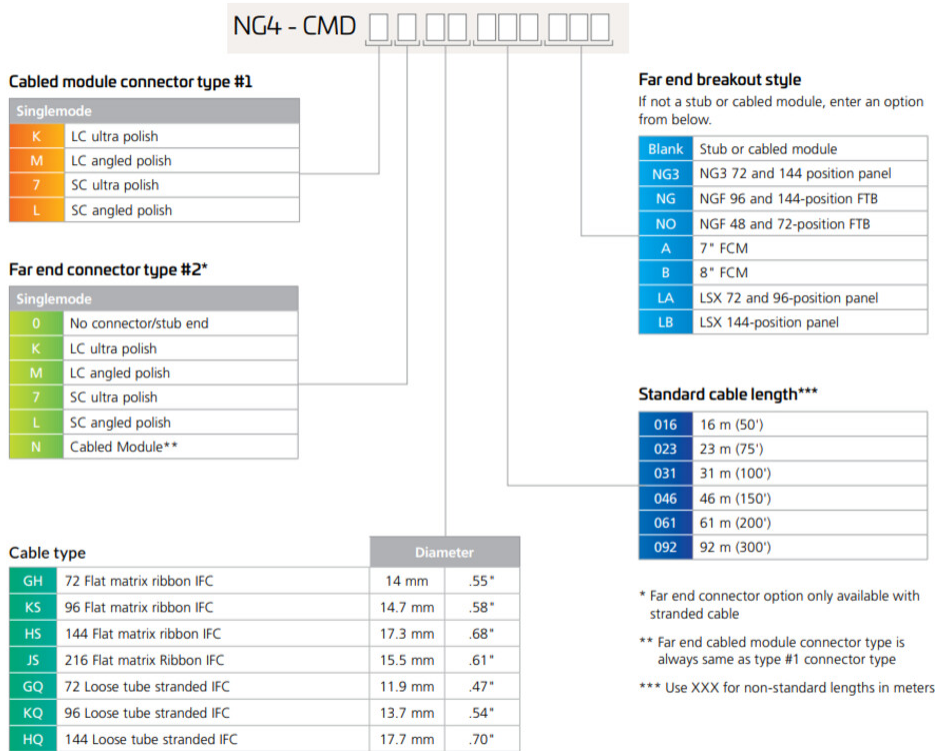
NG4 - CMD

Cabled module connector type #1

| Singlemode | |
|---|---|
| K | LC ultra polish |
| M | LC angled polish |
| 7 | SC ultra polish |
| L | SC angled polish |

Far end connector type #2*

| Singlemode | |
|---|---|
| 0 | No connector/stub end |
| K | LC ultra polish |
| M | LC angled polish |
| 7 | SC ultra polish |
| L | SC angled polish |
| N | Cabled Module** |

Cable type

| | | Diameter | |
|---|---|---|---|
| GH | 72 Flat matrix ribbon IFC | 14 mm | .55" |
| KS | 96 Flat matrix ribbon IFC | 14.7 mm | .58" |
| HS | 144 Flat matrix ribbon IFC | 17.3 mm | .68" |
| JS | 216 Flat matrix Ribbon IFC | 15.5 mm | .61" |
| GQ | 72 Loose tube stranded IFC | 11.9 mm | .47" |
| KQ | 96 Loose tube stranded IFC | 13.7 mm | .54" |
| HQ | 144 Loose tube stranded IFC | 17.7 mm | .70" |

Far end breakout style
If not a stub or cabled module, enter an option from below.

| | |
|---|---|
| Blank | Stub or cabled module |
| NG3 | NG3 72 and 144 position panel |
| NG | NGF 96 and 144-position FTB |
| NO | NGF 48 and 72-position FTB |
| A | 7" FCM |
| B | 8" FCM |
| LA | LSX 72 and 96-position panel |
| LB | LSX 144-position panel |

Standard cable length***

| | |
|---|---|
| 016 | 16 m (50') |
| 023 | 23 m (75') |
| 031 | 31 m (100') |
| 046 | 46 m (150') |
| 061 | 61 m (200') |
| 092 | 92 m (300') |

* Far end connector option only available with stranded cable

** Far end cabled module connector type is always same as type #1 connector type

*** Use XXX for non-standard lengths in meters